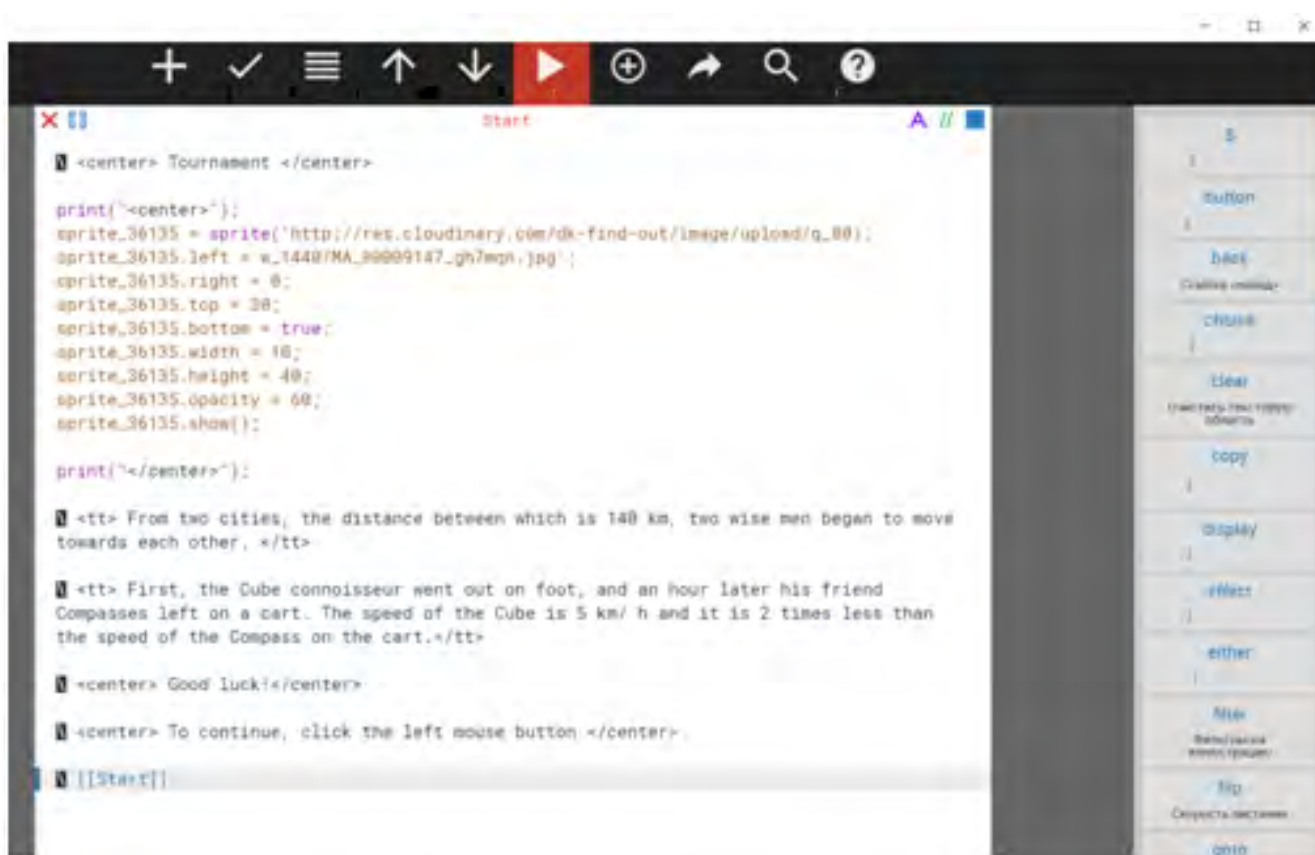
Start

A //

<center> Tournament </center>

print("<center>");
sprite_36135 = sprite('http://res.cloudinary.com/dk-find-out/image/upload/q_80/
sprite_36135.left = w_1440/MA_00009147_gh7mqn.jpg');
sprite_36135.right = 0;
sprite_36135.top = 30;
sprite_36135.bottom = true;
sprite_36135.width = 10;
sprite_36135.height = 40;
sprite_36135.opacity = 60;
sprite_36135.show();

print("</center>");

<tt> From two cities, the distance beteeen which is 140 km, two wise men began to move towards each other. </tt>

<tt> First, the Cube connoisseur went out on foot, and an hour later his friend Compasses left on a cart. The speed of the Cube is 5 km/ h and it is 2 times less than the speed of the Compass on the cart.</tt>

<center> Good luck!</center>

<center> To continue, click the left mouse button </center>

[[Start]]

$

button

back
Cлайд назад

choose

clear
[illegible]

copy

display

effect

either

filter
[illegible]

flip
Скорость листания

goto